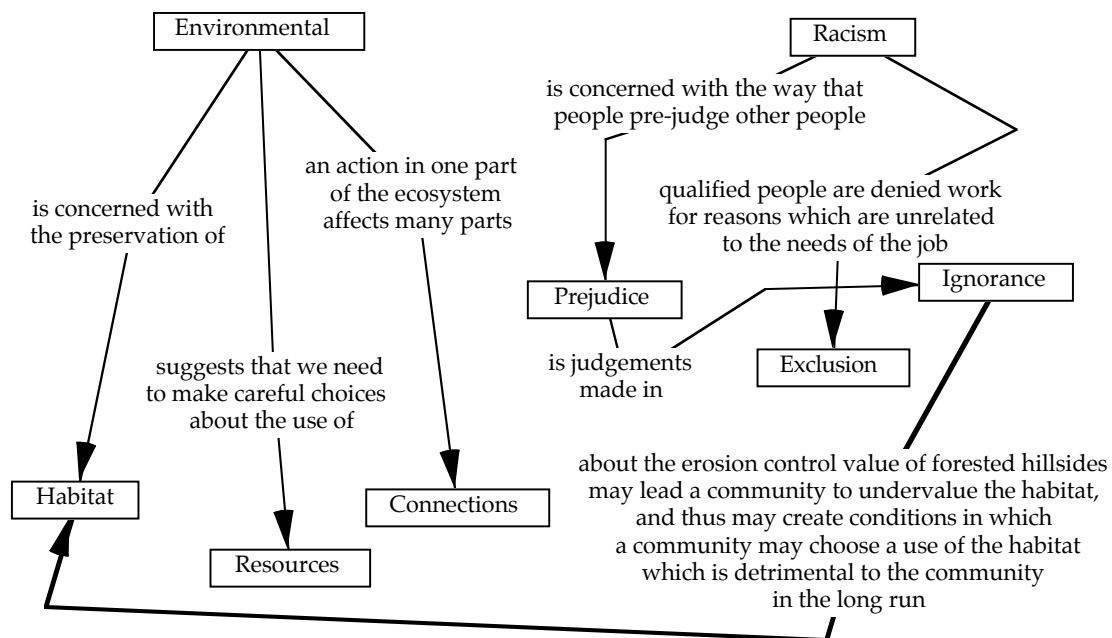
Environmental

is concerned with the preservation of

suggests that we need to make careful choices about the use of

an action in one part of the ecosystem affects many parts

Habitat

Resources

Connections

Racism

is concerned with the way that people pre-judge other people

qualified people are denied work for reasons which are unrelated to the needs of the job

Prejudice

is judgements made in

Ignorance

Exclusion

about the erosion control value of forested hillsides may lead a community to undervalue the habitat, and thus may create conditions in which a community may choose a use of the habitat which is detrimental to the community in the long run